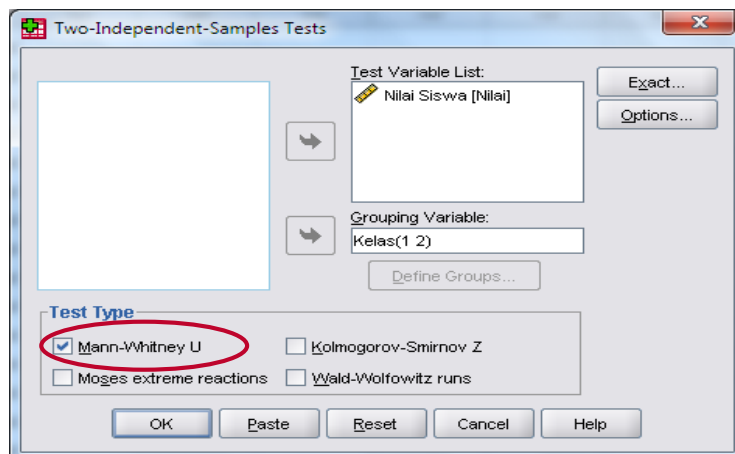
Two-Independent-Samples Tests

Test Variable List:
Nilai Siswa [Nilai]

Exact...
Options...

Grouping Variable:
Kelas(1 2)

Define Groups...

Test Type
Mann-Whitney U
Kolmogorov-Smirnov Z
Moses extreme reactions
Wald-Wolfowitz runs

OK
Paste
Reset
Cancel
Help